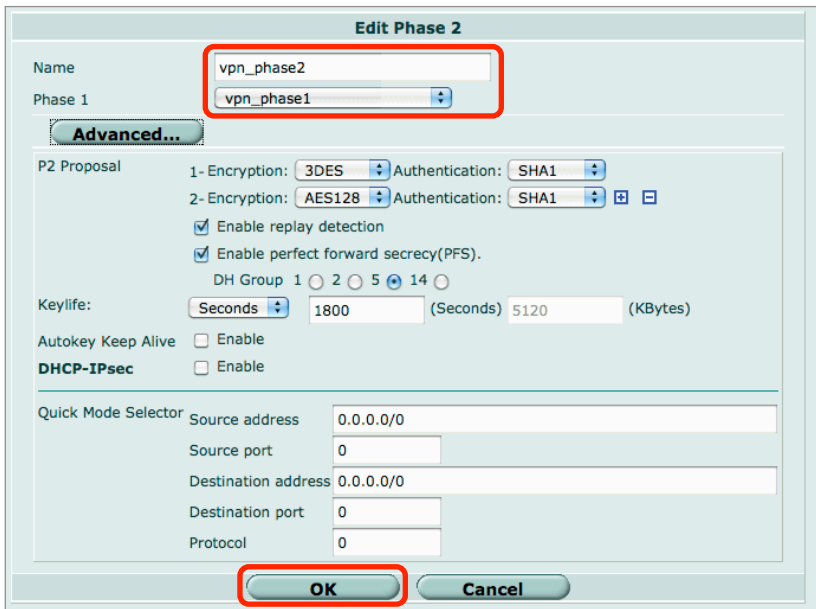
Edit Phase 2

Name vpn_phase2

Phase 1 vpn_phase1

Advanced...

P2 Proposal

1- Encryption: 3DES Authentication: SHA1

2- Encryption: AES128 Authentication: SHA1

Enable replay detection

Enable perfect forward secrecy(PFS).

DH Group 1 2 5 14

Keylife: Seconds 1800 (Seconds) 5120 (KBytes)

Autokey Keep Alive Enable

DHCP-IPsec Enable

Quick Mode Selector

Source address 0.0.0.0/0

Source port 0

Destination address 0.0.0.0/0

Destination port 0

Protocol 0

OK Cancel